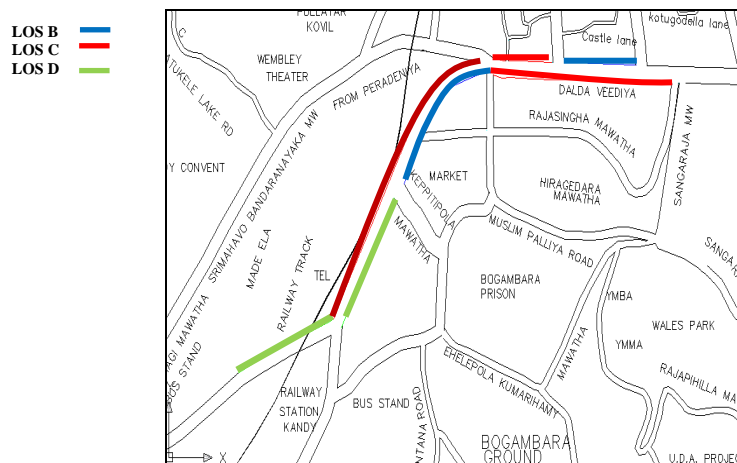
LOS B
LOS C
LOS D

PULLATAR KOVIL
kotugodella lane
Castle lane
WEMBLEY THEATER
C
ATUKELE LAKE RD
FROM PERADENIYA
DALDA VEEDIYA
RAJASINGHA MAWATHA
Y CONVENT
SRIMAHAVO BANDARANAYAKA MW
MARKET
KEPPITIPOLA
HIRAGEDARA MAWATHA
SANGARAJA MW
MADE ELA
RAILWAY TRACK
MAWATHA
MUSLIM PALLIYA ROAD
SANGA
TEL
BOGAMBARA PRISON
YMBA
WALES PARK
AGI MAWATHA
BUS STAND
YMMA
MAWATHA
EHELEPOLA KUMARIHAMY
RAJAPIHILLA MA
RAILWAY STATION KANDY
BUS STAND
NTANA ROAD
BOGAMBARA GROUND
U.D.A. PROJEC
X